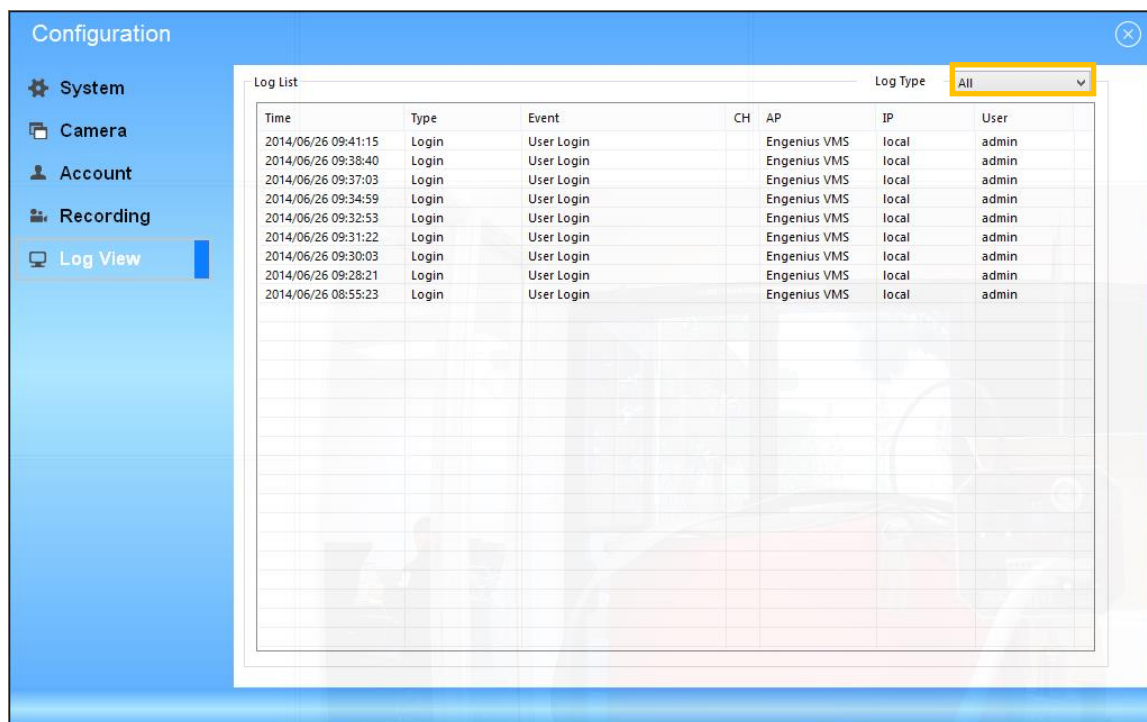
Configuration

System
Camera
Account
Recording
Log View

Log List
Log Type All

| Time | Type | Event | CH | AP | IP | User |
|---|---|---|---|---|---|---|
| 2014/06/26 09:41:15 | Login | User Login | | Engenius VMS | local | admin |
| 2014/06/26 09:38:40 | Login | User Login | | Engenius VMS | local | admin |
| 2014/06/26 09:37:03 | Login | User Login | | Engenius VMS | local | admin |
| 2014/06/26 09:34:59 | Login | User Login | | Engenius VMS | local | admin |
| 2014/06/26 09:32:53 | Login | User Login | | Engenius VMS | local | admin |
| 2014/06/26 09:31:22 | Login | User Login | | Engenius VMS | local | admin |
| 2014/06/26 09:30:03 | Login | User Login | | Engenius VMS | local | admin |
| 2014/06/26 09:28:21 | Login | User Login | | Engenius VMS | local | admin |
| 2014/06/26 08:55:23 | Login | User Login | | Engenius VMS | local | admin |